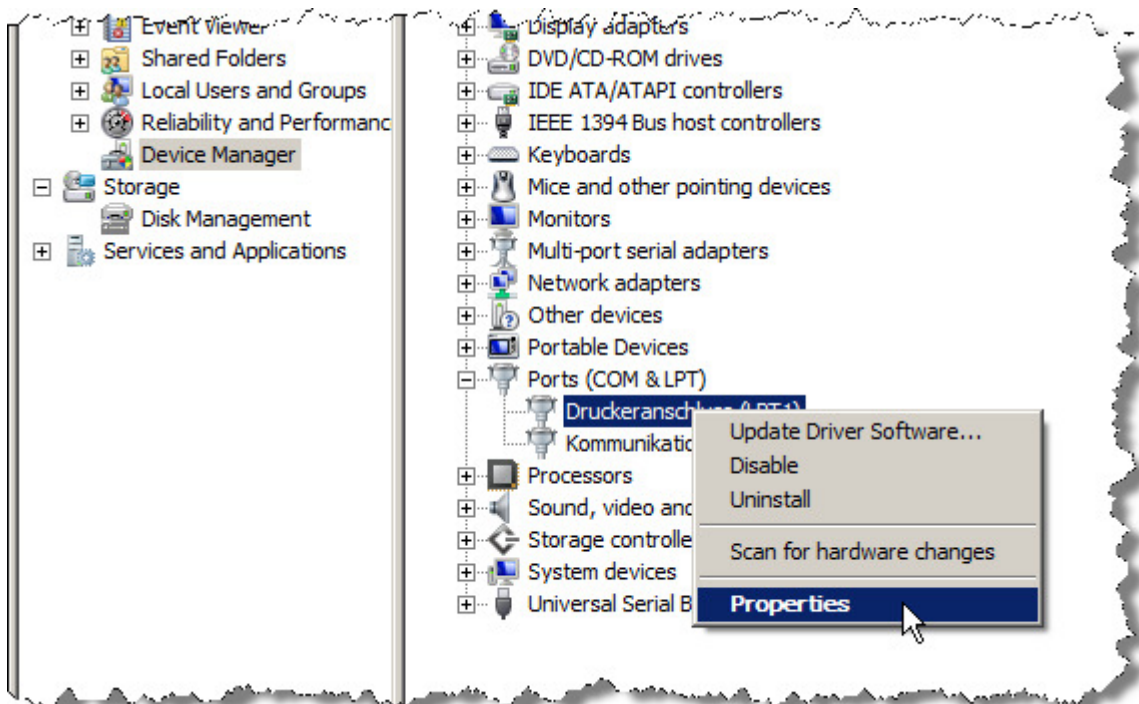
Event Viewer
Shared Folders
Local Users and Groups
Reliability and Performanc
Device Manager
Storage
Disk Management
Services and Applications

Display adapters
DVD/CD-ROM drives
IDE ATA/ATAPI controllers
IEEE 1394 Bus host controllers
Keyboards
Mice and other pointing devices
Monitors
Multi-port serial adapters
Network adapters
Other devices
Portable Devices
Ports (COM & LPT)
Druckeranschl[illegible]
Kommunikatio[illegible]
Processors
Sound, video and
Storage controlle
System devices
Universal Serial B

Update Driver Software...
Disable
Uninstall
Scan for hardware changes
Properties